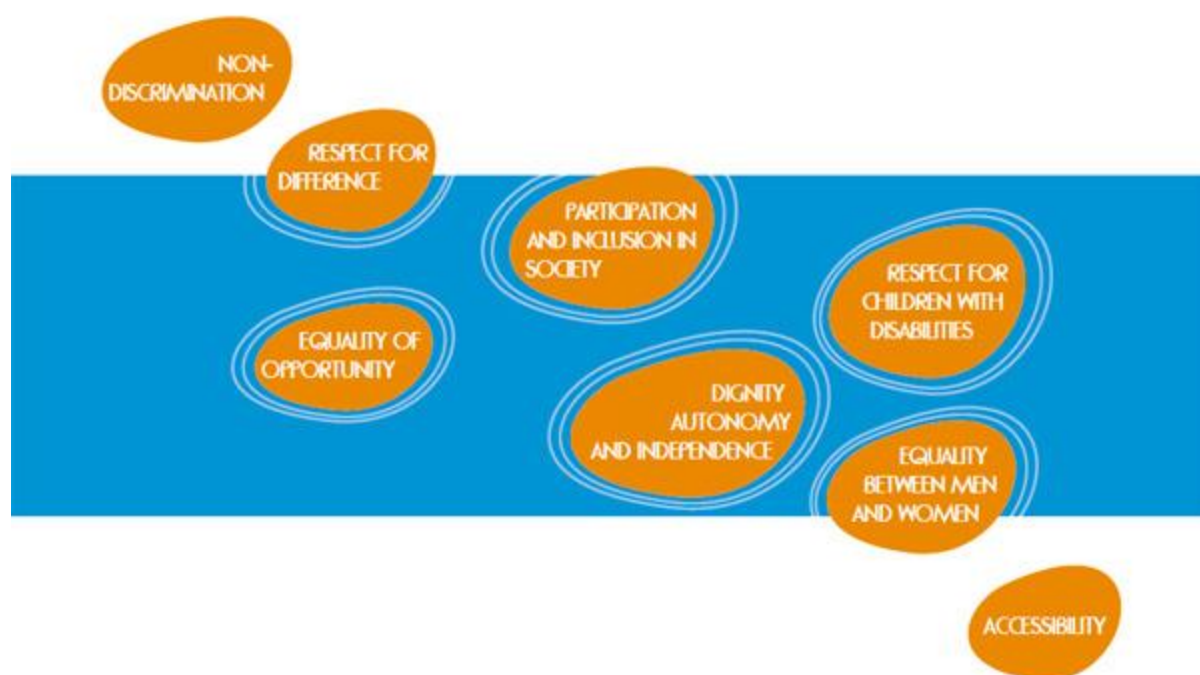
NON-DISCRIMINATION

RESPECT FOR DIFFERENCE

PARTICIPATION AND INCLUSION IN SOCIETY

RESPECT FOR CHILDREN WITH DISABILITIES

EQUALITY OF OPPORTUNITY

DIGNITY AUTONOMY AND INDEPENDENCE

EQUALITY BETWEEN MEN AND WOMEN

ACCESSIBILITY